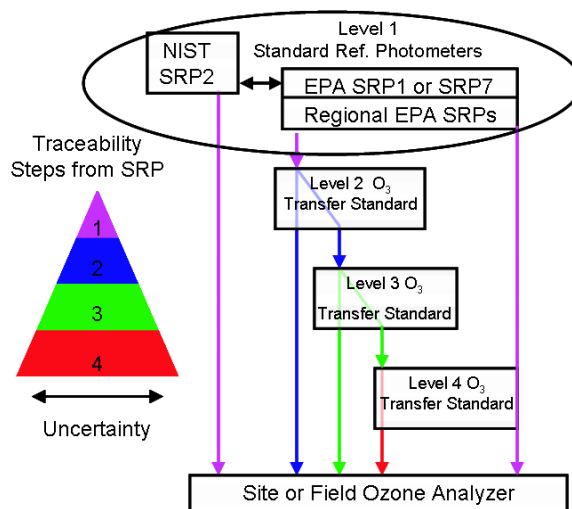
Level 1
Standard Ref. Photometers

NIST SRP2

EPA SRP1 or SRP7

Regional EPA SRPs

Traceability Steps from SRP

1

2

3

4

Uncertainty

Level 2 $O_3$ Transfer Standard

Level 3 $O_3$ Transfer Standard

Level 4 $O_3$ Transfer Standard

Site or Field Ozone Analyzer